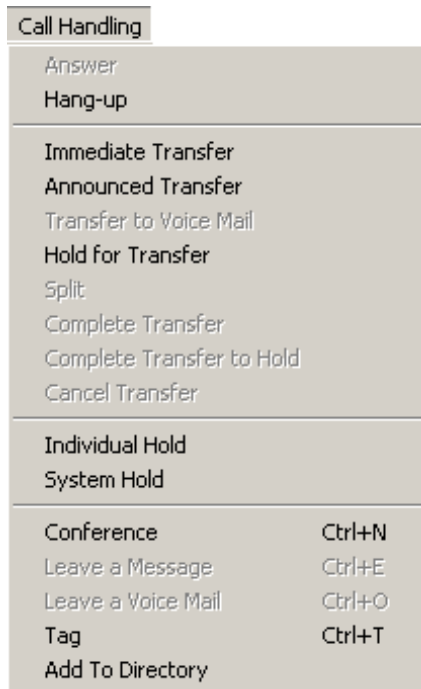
Call Handling

Answer
Hang-up

Immediate Transfer
Announced Transfer
Transfer to Voice Mail
Hold for Transfer
Split
Complete Transfer
Complete Transfer to Hold
Cancel Transfer

Individual Hold
System Hold

Conference Ctrl+N
Leave a Message Ctrl+E
Leave a Voice Mail Ctrl+O
Tag Ctrl+T
Add To Directory